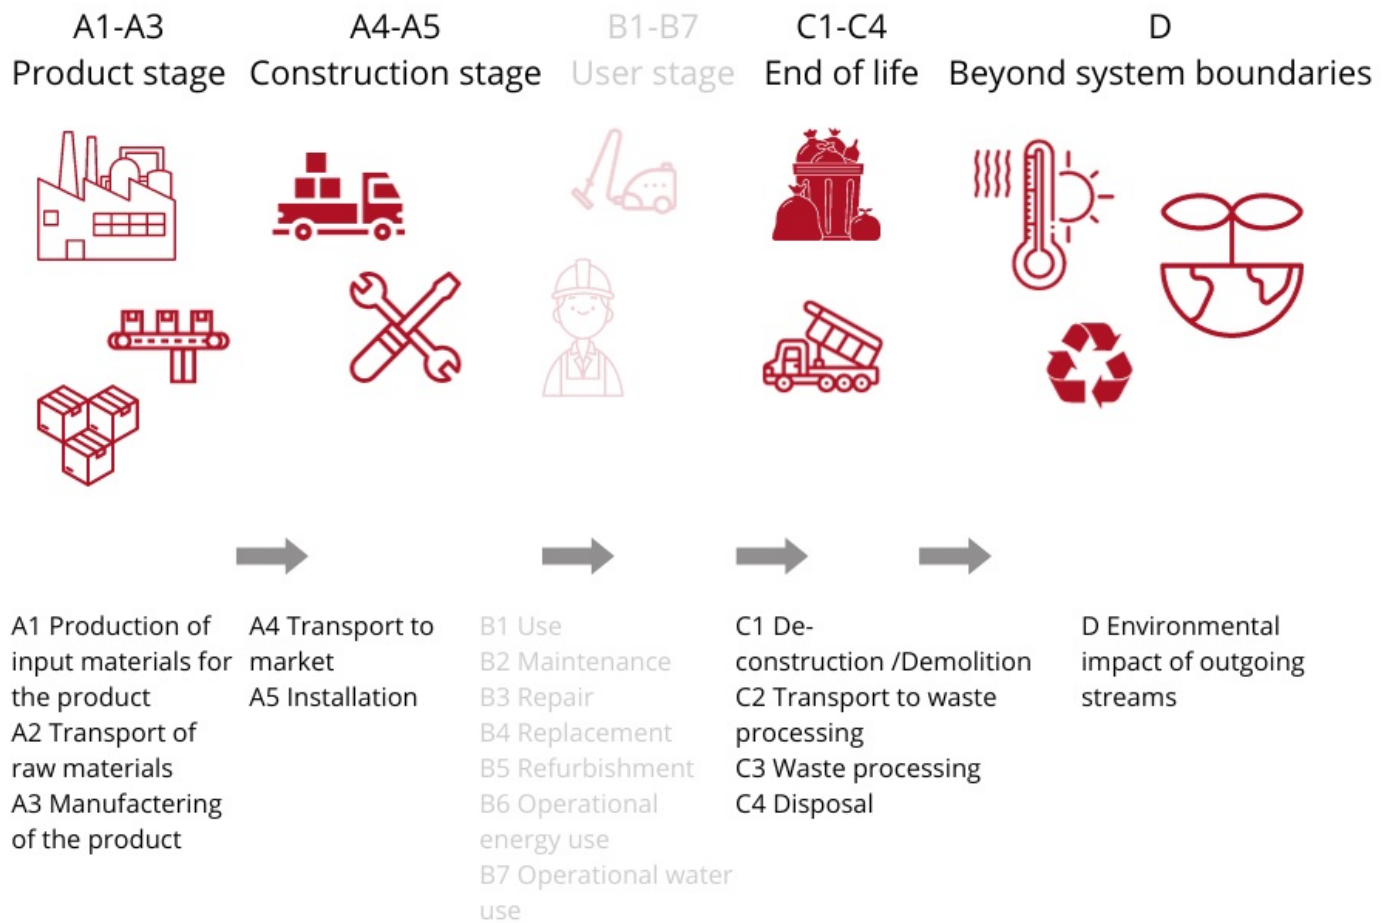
A1-A3
Product stage

A4-A5
Construction stage

B1-B7
User stage

C1-C4
End of life

D
Beyond system boundaries

A1 Production of input materials for the product
A2 Transport of raw materials
A3 Manufactering of the product

A4 Transport to market
A5 Installation

B1 Use
B2 Maintenance
B3 Repair
B4 Replacement
B5 Refurbishment
B6 Operational energy use
B7 Operational water use

C1 De-construction /Demolition
C2 Transport to waste processing
C3 Waste processing
C4 Disposal

D Environmental impact of outgoing streams